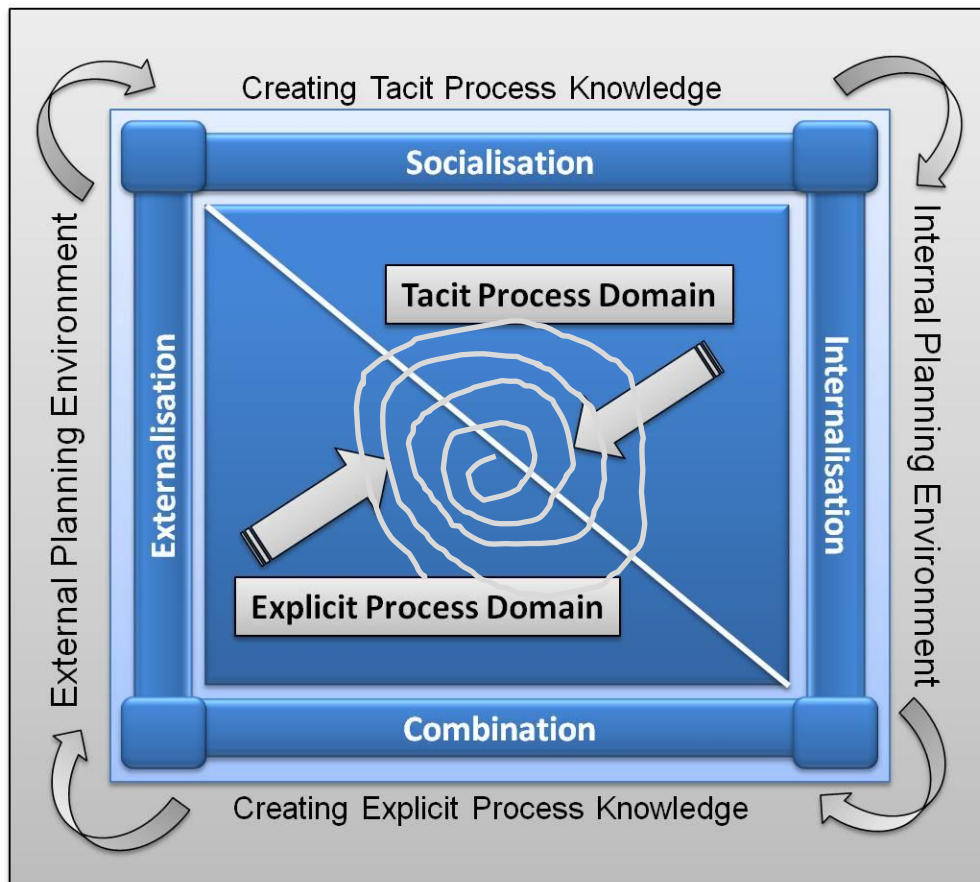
Creating Tacit Process Knowledge

External Planning Environment

Socialisation

Externalisation

Tacit Process Domain

Explicit Process Domain

Internalisation

Internal Planning Environment

Combination

Creating Explicit Process Knowledge